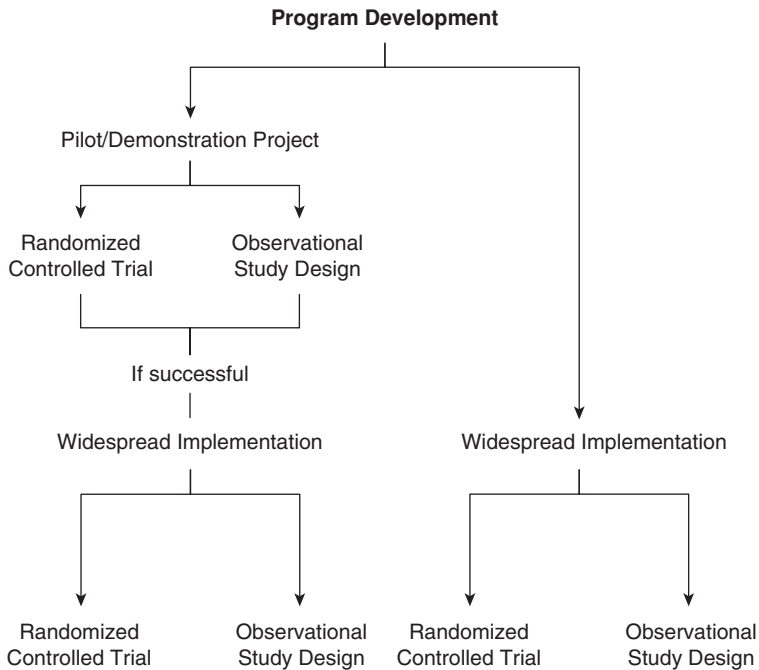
**Program Development**

Pilot/Demonstration Project

Randomized Controlled Trial

Observational Study Design

If successful

Widespread Implementation

Widespread Implementation

Randomized Controlled Trial

Observational Study Design

Randomized Controlled Trial

Observational Study Design